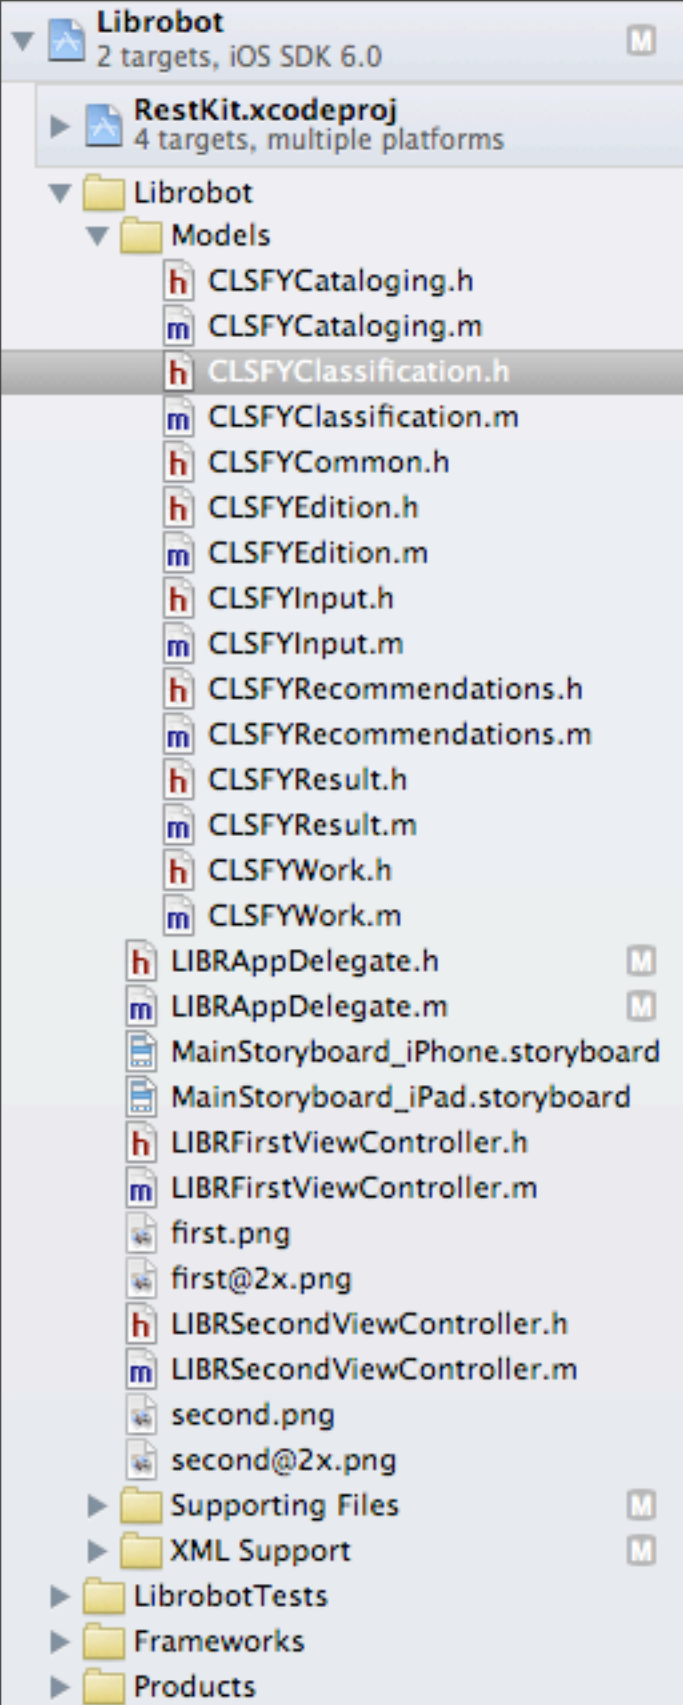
Librobot
2 targets, iOS SDK 6.0
M

RestKit.xcodeproj
4 targets, multiple platforms

Librobot
Models
h CLSFYCataloging.h
m CLSFYCataloging.m
h CLSFYClassification.h
m CLSFYClassification.m
h CLSFYCommon.h
h CLSFYEdition.h
m CLSFYEdition.m
h CLSFYInput.h
m CLSFYInput.m
h CLSFYRecommendations.h
m CLSFYRecommendations.m
h CLSFYResult.h
m CLSFYResult.m
h CLSFYWork.h
m CLSFYWork.m
h LIBRAppDelegate.h M
m LIBRAppDelegate.m M
MainStoryboard_iPhone.storyboard
MainStoryboard_iPad.storyboard
h LIBRFirstViewController.h
m LIBRFirstViewController.m
first.png
first@2x.png
h LIBRSecondViewController.h
m LIBRSecondViewController.m
second.png
second@2x.png
Supporting Files M
XML Support M
LibrobotTests
Frameworks
Products